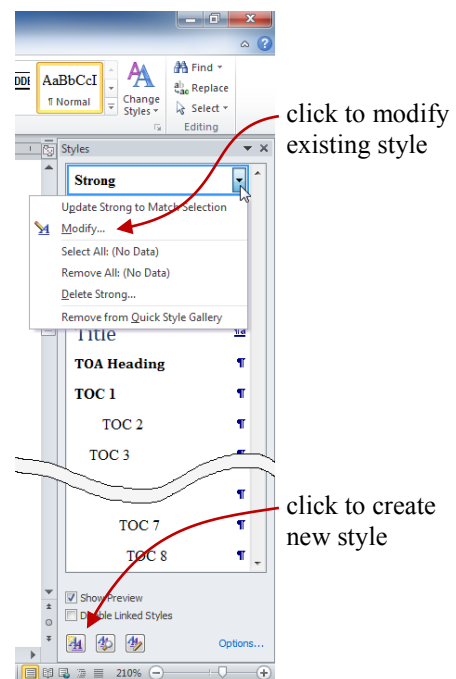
AaBbCcI
¶ Normal

Change Styles

Find
Replace
Select
Editing

Styles

Strong

Update Strong to Match Selection
Modify...
Select All: (No Data)
Remove All: (No Data)
Delete Strong...
Remove from Quick Style Gallery

Title
TOA Heading ¶
TOC 1 ¶
TOC 2 ¶
TOC 3 ¶
¶
TOC 7 ¶
TOC 8 ¶

Show Preview
Disable Linked Styles

Options...

210%

click to modify existing style

click to create new style